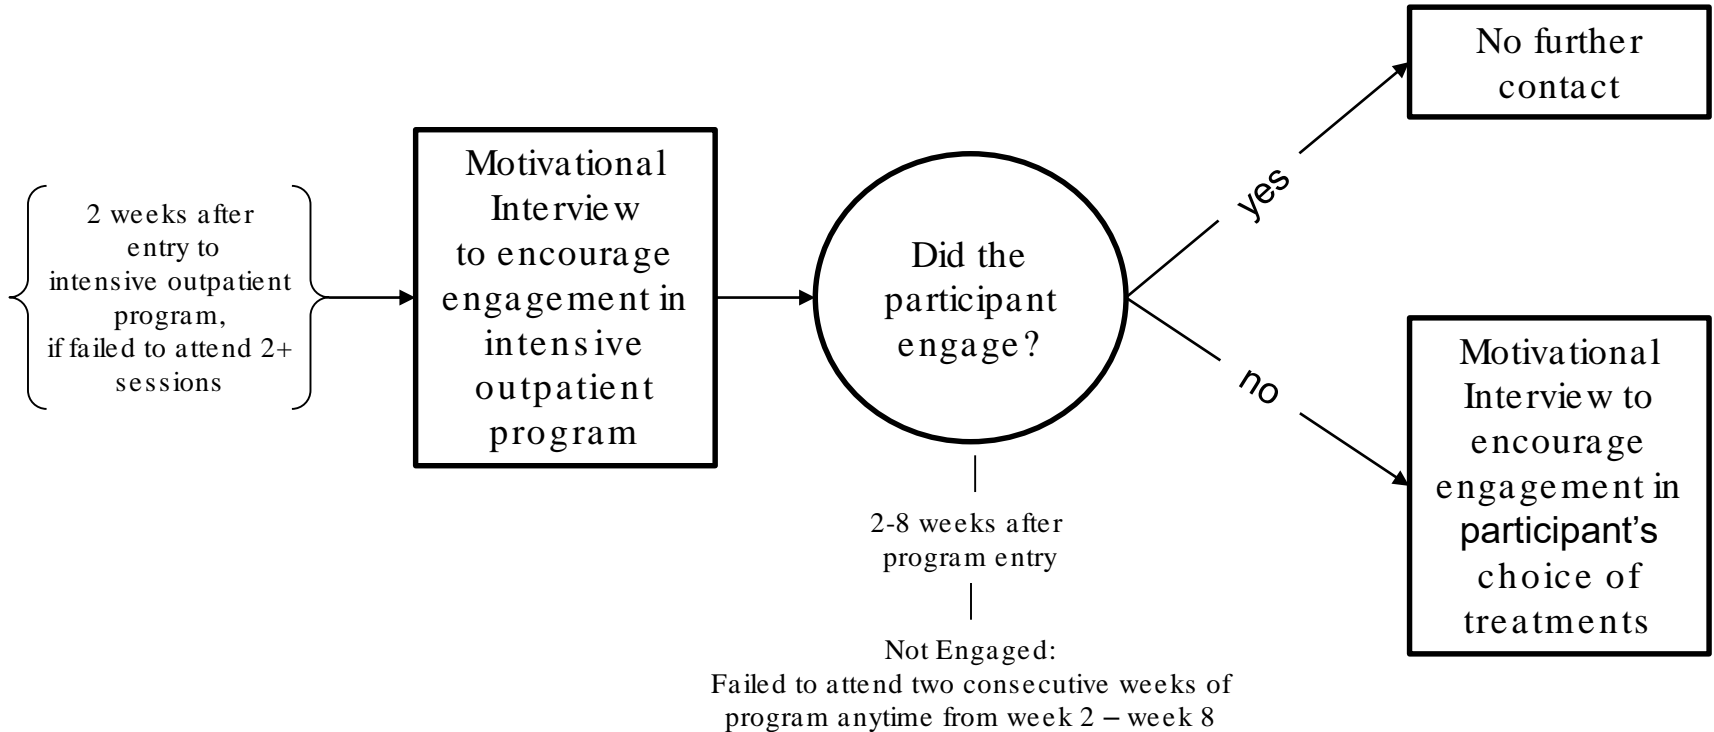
2 weeks after entry to intensive outpatient program, if failed to attend 2+ sessions

Motivational Interview to encourage engagement in intensive outpatient program

Did the participant engage?

2-8 weeks after program entry

Not Engaged:
Failed to attend two consecutive weeks of program anytime from week 2 – week 8

yes

No further contact

no

Motivational Interview to encourage engagement in participant's choice of treatments